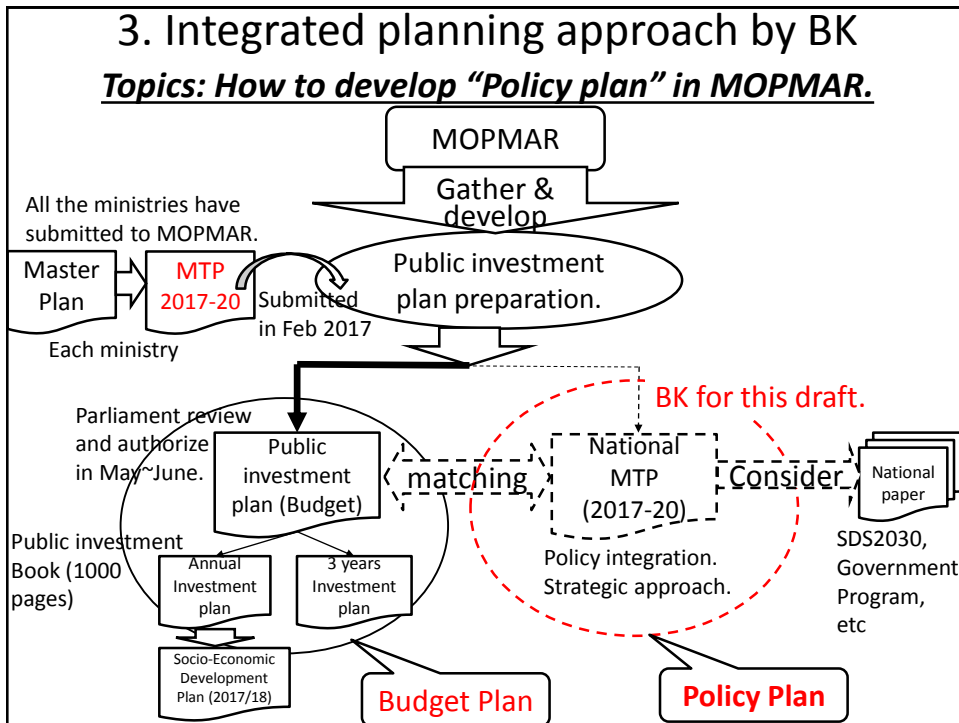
3. Integrated planning approach by BK

Topics: How to develop "Policy plan" in MOPMAR.

MOPMAR

Gather & develop

All the ministries have submitted to MOPMAR.

Master Plan

MTP 2017-20

Submitted in Feb 2017

Public investment plan preparation.

Each ministry

BK for this draft.

Parliament review and authorize in May~June.

Public investment plan (Budget)

matching

National MTP (2017-20)

Consider

National paper

Public investment Book (1000 pages)

Annual Investment plan

3 years Investment plan

Policy integration. Strategic approach.

SDS2030, Government Program, etc

Socio-Economic Development Plan (2017/18)

Budget Plan

Policy Plan